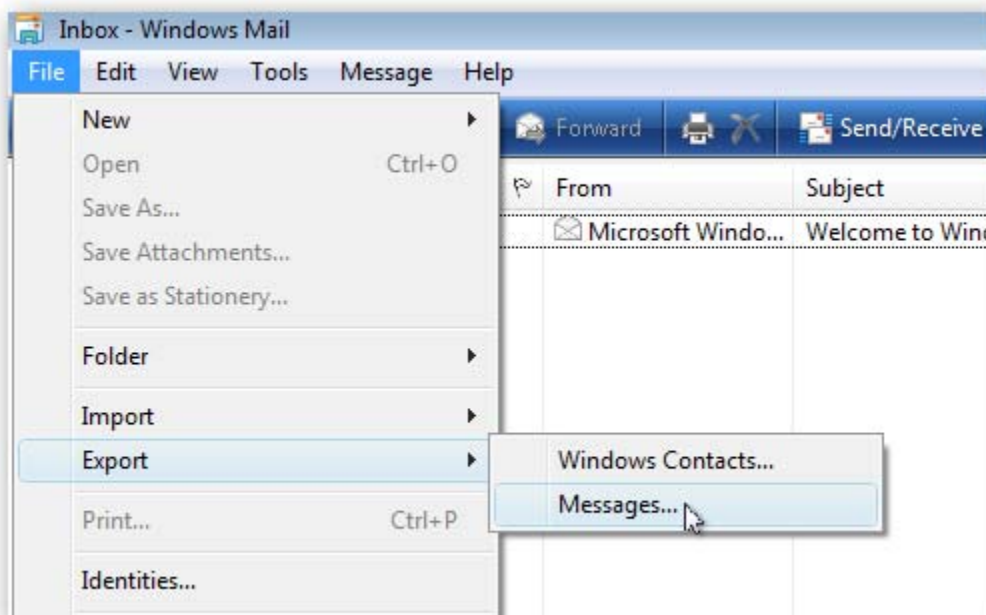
Inbox - Windows Mail

File Edit View Tools Message Help

Forward Send/Receive

From Subject

Microsoft Windo... Welcome to Win

New
Open Ctrl+O
Save As...
Save Attachments...
Save as Stationery...
Folder
Import
Export
Print... Ctrl+P
Identities...

Windows Contacts...
Messages...